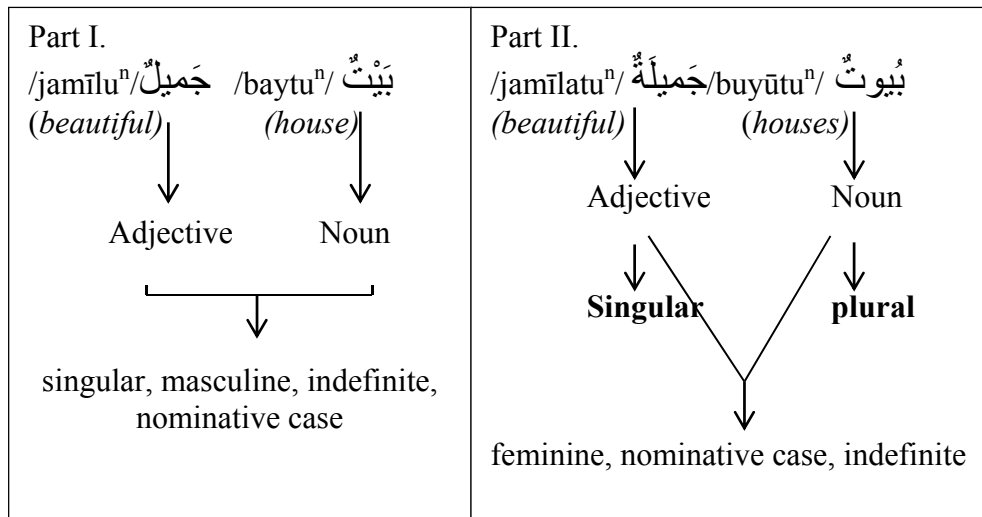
| Part I. /jamīlu$^{n}$/ جَميلٌ /baytu$^{n}$/ بَيْتٌ (*beautiful*) (*house*) Adjective Noun singular, masculine, indefinite, nominative case | Part II. /jamīlatu$^{n}$/ جَميلَةٌ /buyūtu$^{n}$/ بُيوتٌ (*beautiful*) (*houses*) Adjective Noun **Singular** **plural** feminine, nominative case, indefinite |
|---|---|